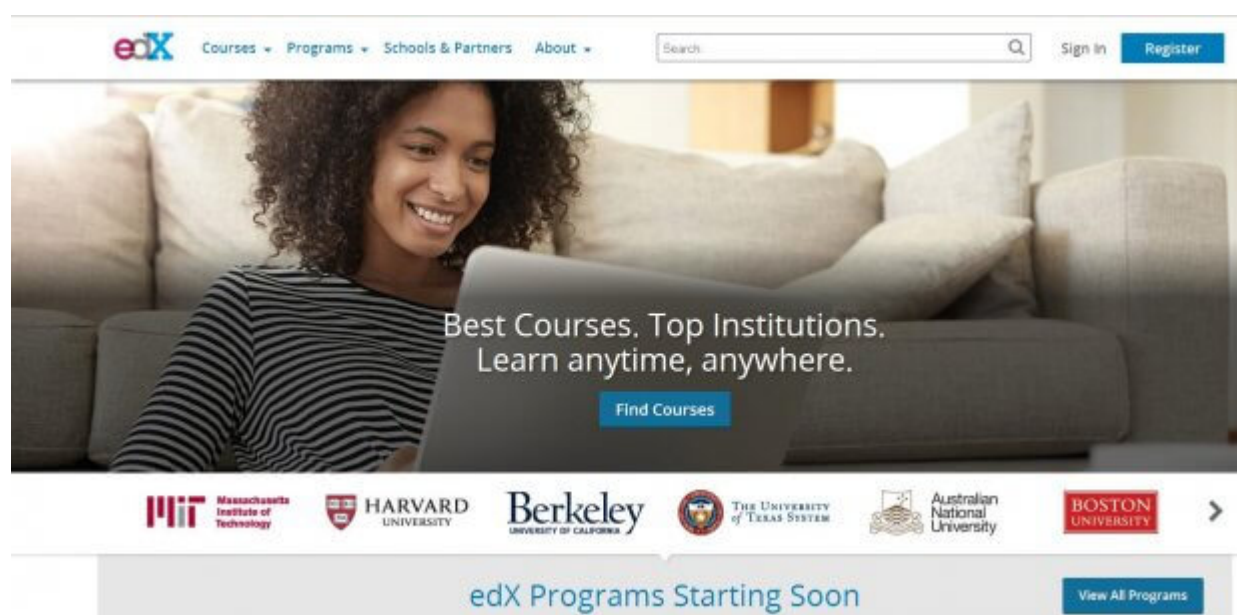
edX Courses Programs Schools & Partners About

Search

Sign In Register

Best Courses. Top Institutions.
Learn anytime, anywhere.

Find Courses

MIT Massachusetts Institute of Technology

HARVARD UNIVERSITY

Berkeley UNIVERSITY OF CALIFORNIA

THE UNIVERSITY of TEXAS SYSTEM

Australian National University

BOSTON UNIVERSITY

edX Programs Starting Soon

View All Programs